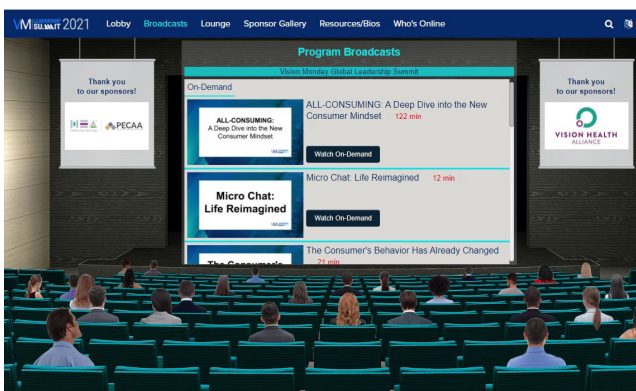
VM SUMMIT 2021 Lobby Broadcasts Lounge Sponsor Gallery Resources/Bios Who's Online

Program Broadcasts

Vision Monday Global Leadership Summit

On-Demand

Thank you to our sponsors!

PECAA

Thank you to our sponsors!

VISION HEALTH ALLIANCE

ALL-CONSUMING: A Deep Dive into the New Consumer Mindset

ALL-CONSUMING: A Deep Dive into the New Consumer Mindset 122 min

Watch On-Demand

Micro Chat: Life Reimagined

Micro Chat: Life Reimagined 12 min

Watch On-Demand

The Consumer's Behavior Has Already Changed 21 min